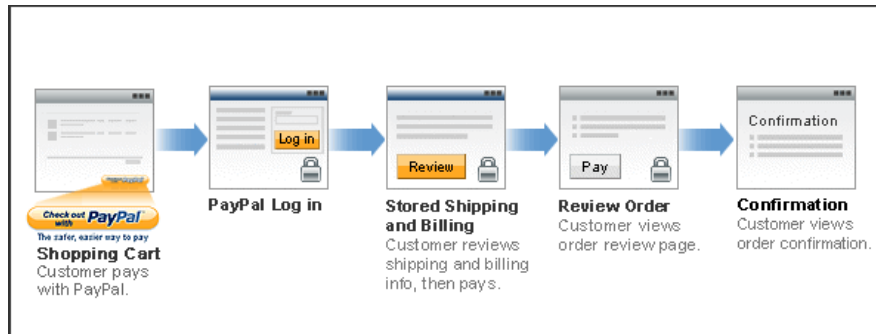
Check out with PayPal
The safer, easier way to pay
Shopping Cart
Customer pays with PayPal.

Log in
PayPal Log in

Review
Stored Shipping and Billing
Customer reviews shipping and billing info, then pays.

Pay
Review Order
Customer views order review page.

Confirmation
Confirmation
Customer views order confirmation.